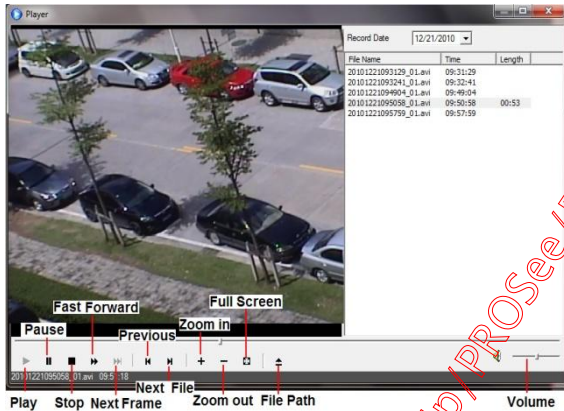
Player

Record Date 12/21/2010

| File Name | Time | Length |
|---|---|---|
| 20101221093129_01.avi | 09:31:29 | |
| 20101221093241_01.avi | 09:32:41 | |
| 20101221094904_01.avi | 09:49:04 | |
| 20101221095058_01.avi | 09:50:58 | 00:53 |
| 20101221095759_01.avi | 09:57:59 | |

Fast Forward
Full Screen
Pause
Previous
Zoom in
Next File
20101221095058_01.avi 09:5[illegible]18
Play
Stop
Next Frame
Zoom out
File Path
Volume
PROSee